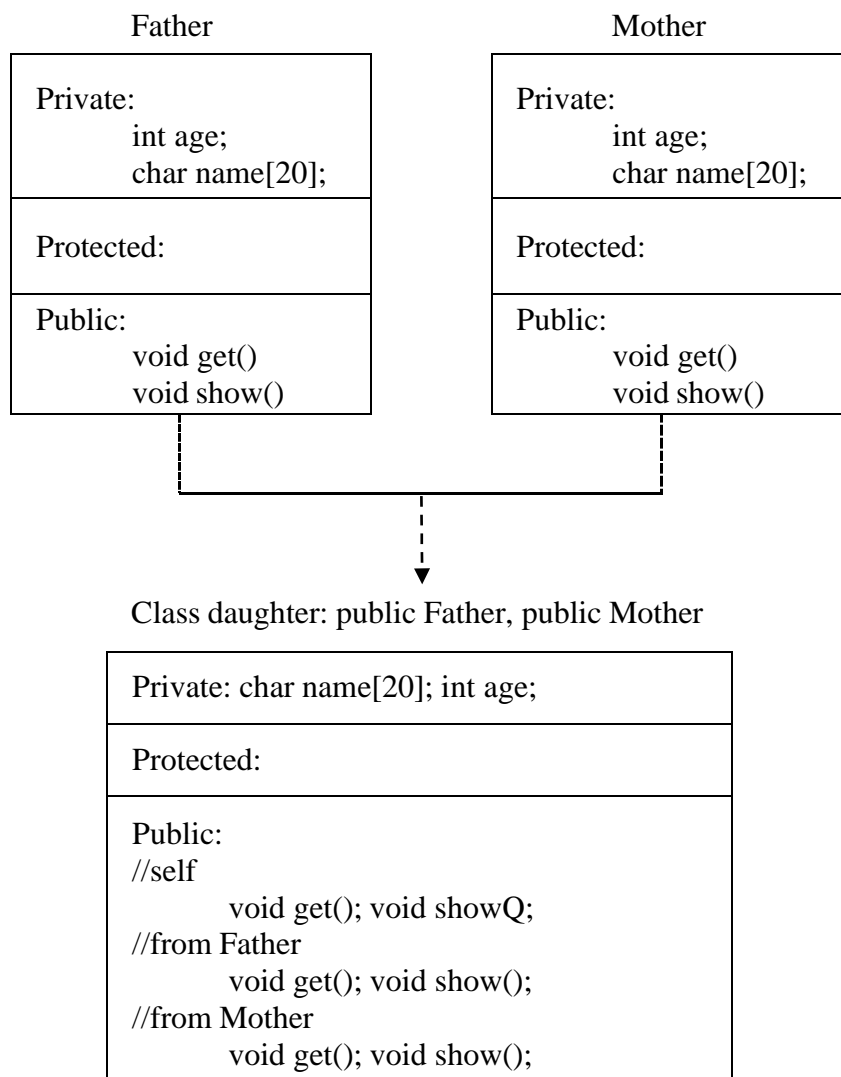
Father

Private:
int age;
char name[20];

Protected:

Public:
void get()
void show()

Mother

Private:
int age;
char name[20];

Protected:

Public:
void get()
void show()

Class daughter: public Father, public Mother

Private: char name[20]; int age;

Protected:

Public:
//self
void get(); void showQ;
//from Father
void get(); void show();
//from Mother
void get(); void show();